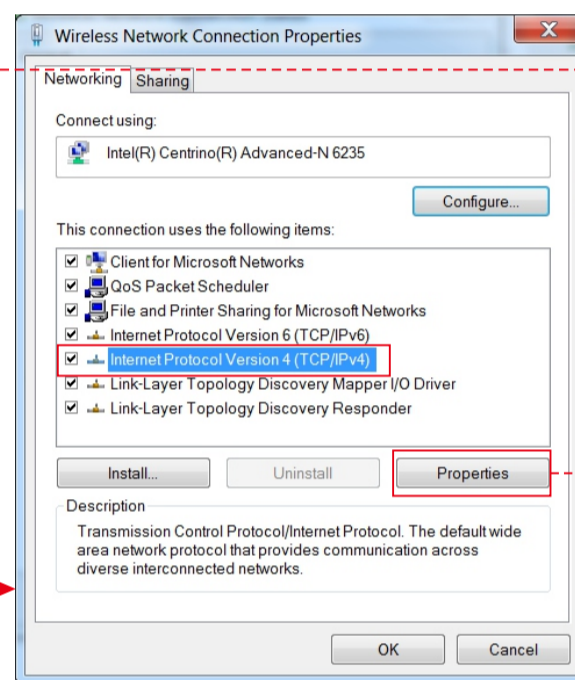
Wireless Network Connection Properties

Networking Sharing

Connect using:

Intel(R) Centrino(R) Advanced-N 6235

Configure...

This connection uses the following items:

Client for Microsoft Networks
QoS Packet Scheduler
File and Printer Sharing for Microsoft Networks
Internet Protocol Version 6 (TCP/IPv6)
Internet Protocol Version 4 (TCP/IPv4)
Link-Layer Topology Discovery Mapper I/O Driver
Link-Layer Topology Discovery Responder

Install... Uninstall Properties

Description
Transmission Control Protocol/Internet Protocol. The default wide area network protocol that provides communication across diverse interconnected networks.

OK Cancel